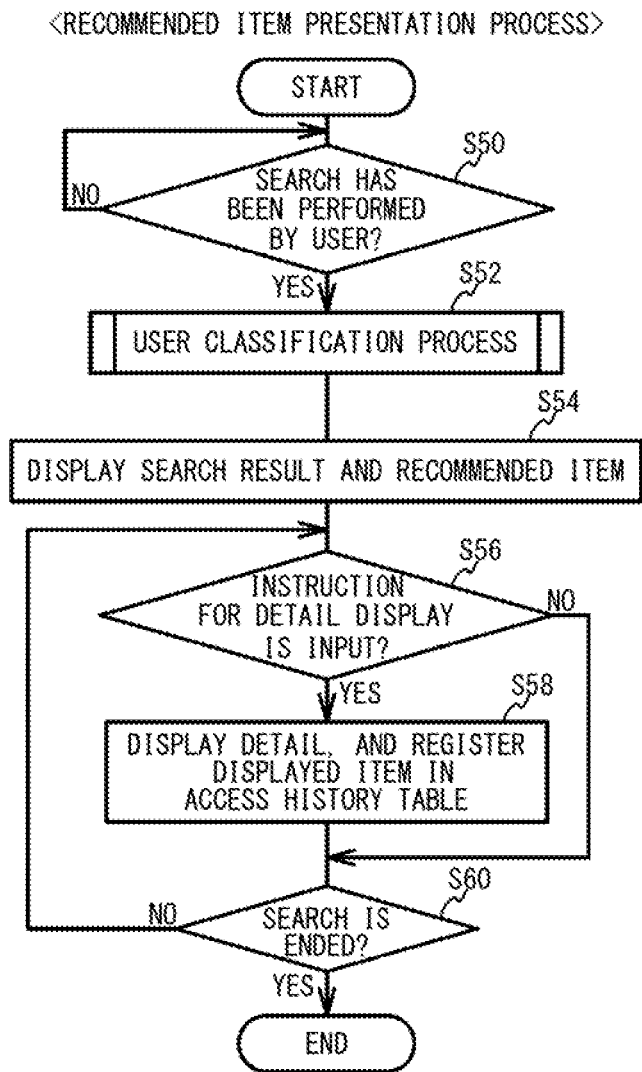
<RECOMMENDED ITEM PRESENTATION PROCESS>

START

S50

NO

SEARCH HAS BEEN PERFORMED BY USER?

YES

S52

USER CLASSIFICATION PROCESS

S54

DISPLAY SEARCH RESULT AND RECOMMENDED ITEM

S56

INSTRUCTION FOR DETAIL DISPLAY IS INPUT?

NO

YES

S58

DISPLAY DETAIL, AND REGISTER DISPLAYED ITEM IN ACCESS HISTORY TABLE

S60

NO

SEARCH IS ENDED?

YES

END